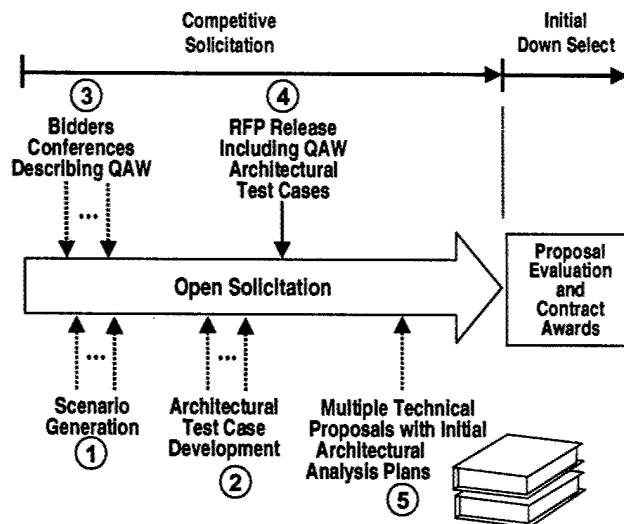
Competitive Solicitation

Initial Down Select

3
Bidders Conferences Describing QAW

...

4
RFP Release Including QAW Architectural Test Cases

Open Solicitation

Proposal Evaluation and Contract Awards

...

...

Scenario Generation
1

Architectural Test Case Development
2

Multiple Technical Proposals with Initial Architectural Analysis Plans
5